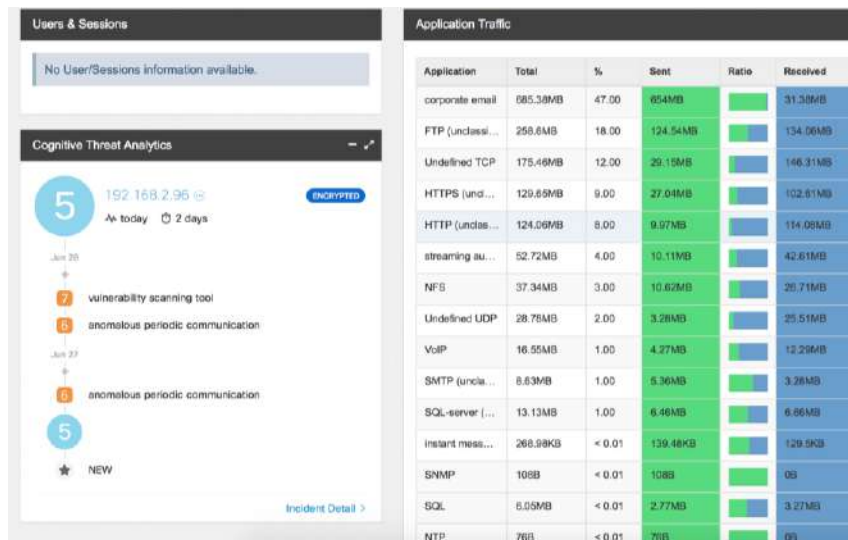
Users & Sessions

No User/Sessions information available.

Cognitive Threat Analytics

5

192.168.2.96

ENCRYPTED

today 2 days

Jun 28

7 vulnerability scanning tool

6 anomalous periodic communication

Jun 27

6 anomalous periodic communication

5

NEW

Incident Detail >

Application Traffic

| Application | Total | % | Sent | Ratio | Received |
|---|---|---|---|---|---|
| corporate email | 685.38MB | 47.00 | 654MB | | 31.38MB |
| FTP (unclassi... | 258.6MB | 18.00 | 124.54MB | | 134.06MB |
| Undefined TCP | 175.46MB | 12.00 | 29.15MB | | 146.31MB |
| HTTPS (uncl... | 129.65MB | 9.00 | 27.04MB | | 102.61MB |
| HTTP (unclas... | 124.06MB | 8.00 | 9.97MB | | 114.08MB |
| streaming au... | 52.72MB | 4.00 | 10.11MB | | 42.61MB |
| NFS | 37.34MB | 3.00 | 10.62MB | | 26.71MB |
| Undefined UDP | 28.78MB | 2.00 | 3.28MB | | 25.51MB |
| VoIP | 16.55MB | 1.00 | 4.27MB | | 12.29MB |
| SMTP (uncla... | 8.63MB | 1.00 | 5.36MB | | 3.26MB |
| SQL-server (... | 13.13MB | 1.00 | 6.46MB | | 6.66MB |
| instant mess... | 268.98KB | < 0.01 | 139.48KB | | 129.5KB |
| SNMP | 108B | < 0.01 | 108B | | 0B |
| SQL | 6.05MB | < 0.01 | 2.77MB | | 3.27MB |
| NTP | 76B | < 0.01 | 76B | | 0B |